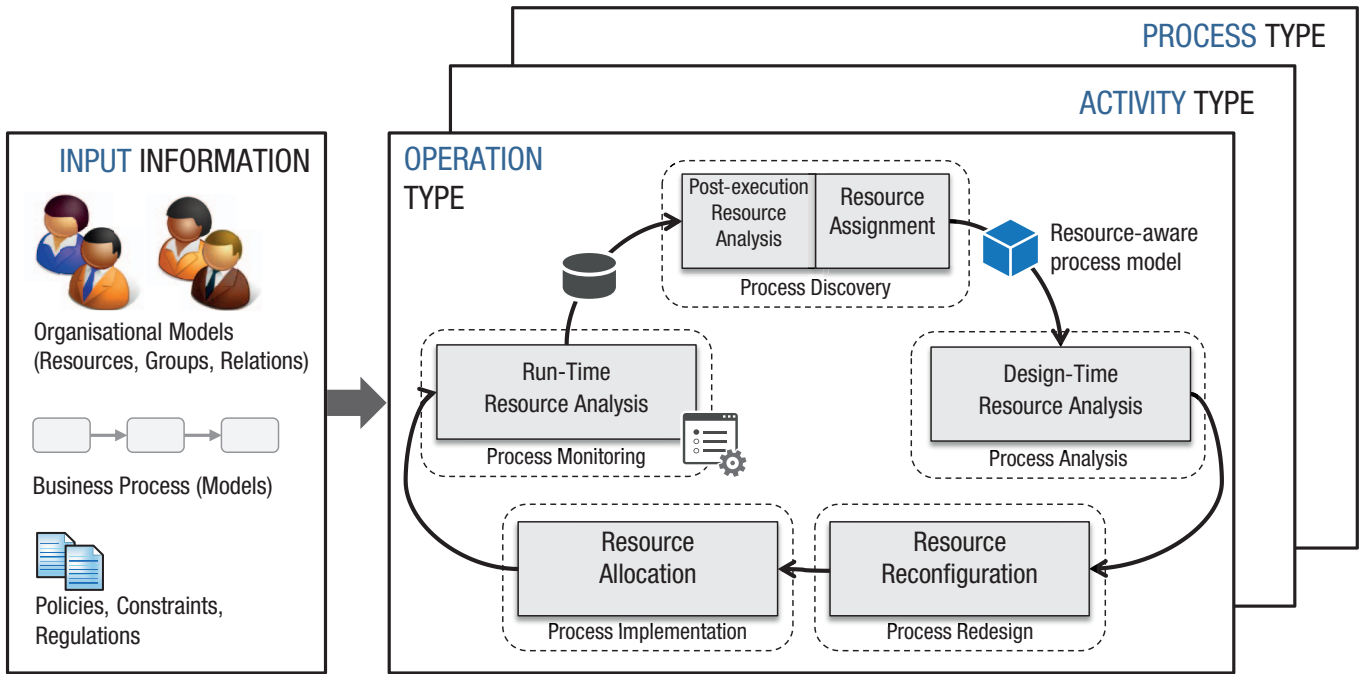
PROCESS TYPE

ACTIVITY TYPE

INPUT INFORMATION

Organisational Models (Resources, Groups, Relations)

Business Process (Models)

Policies, Constraints, Regulations

OPERATION TYPE

Post-execution Resource Analysis

Resource Assignment

Process Discovery

Resource-aware process model

Run-Time Resource Analysis

Process Monitoring

Design-Time Resource Analysis

Process Analysis

Resource Allocation

Process Implementation

Resource Reconfiguration

Process Redesign